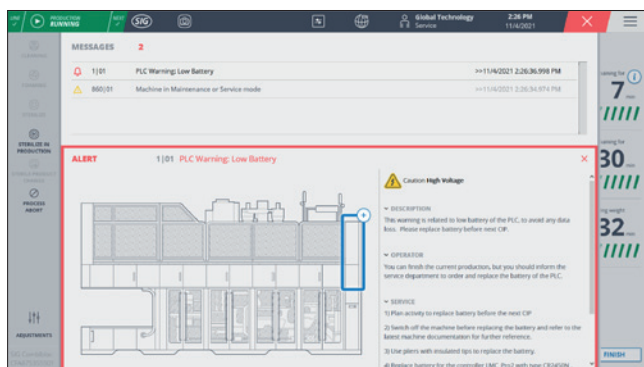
PRODUCTION RUNNING
NEXT
SIG
Global Technology
Service
2:26 PM
11/4/2021

MESSAGES 2

1|01 PLC Warning: Low Battery >>11/4/2021 2:26:36.998 PM
860|01 Machine in Maintenance or Service mode >>11/4/2021 2:26:34.974 PM

STERILIZE IN PRODUCTION
PROCESS ABORT
ADJUSTMENTS

ALERT 1|01 PLC Warning: Low Battery

Caution High Voltage

DESCRIPTION
This warning is related to low battery of the PLC, to avoid any data loss. Please replace battery before next CIP.

OPERATOR
You can finish the current production, but you should inform the service department to order and replace the battery of the PLC.

SERVICE
1) Plan activity to replace battery before the next CIP
2) Switch off the machine before replacing the battery and refer to the latest machine documentation for further reference.
3) Use pliers with insulated tips to replace the battery.
4) Replace battery for the controller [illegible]

7
30
32

FINISH